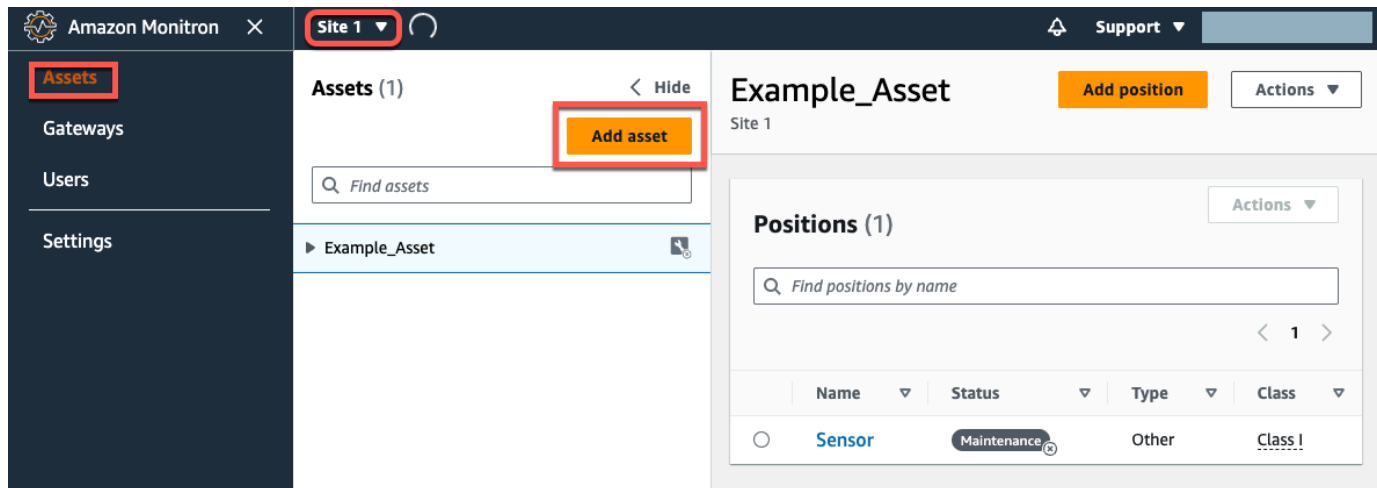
Amazon Monitron ✕

Site 1 ▼

Support ▼

Assets

Gateways

Users

Settings

Assets (1)

< Hide

Add asset

Find assets

▶ Example_Asset

Example_Asset

Site 1

Add position

Actions ▼

Positions (1)

Actions ▼

Find positions by name

< 1 >

| | Name | Status | Type | Class |
|---|---|---|---|---|
| ○ | Sensor | Maintenance | Other | Class I |